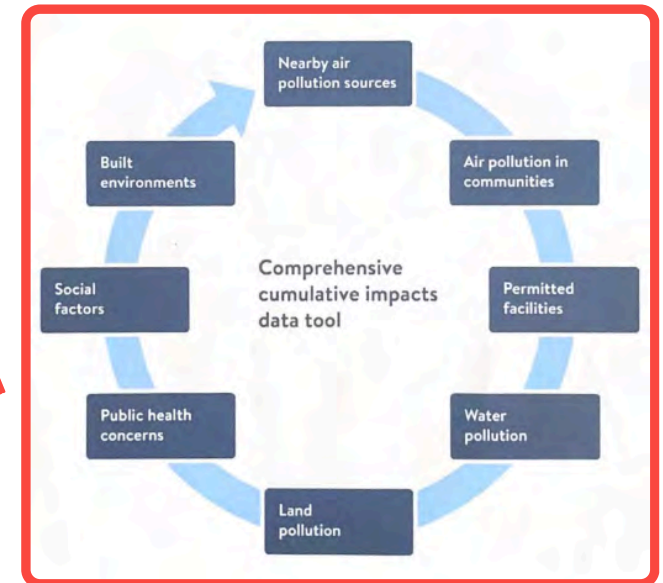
Nearby air pollution sources

Air pollution in communities

Permitted facilities

Water pollution

Land pollution

Public health concerns

Social factors

Built environments

Comprehensive cumulative impacts data tool